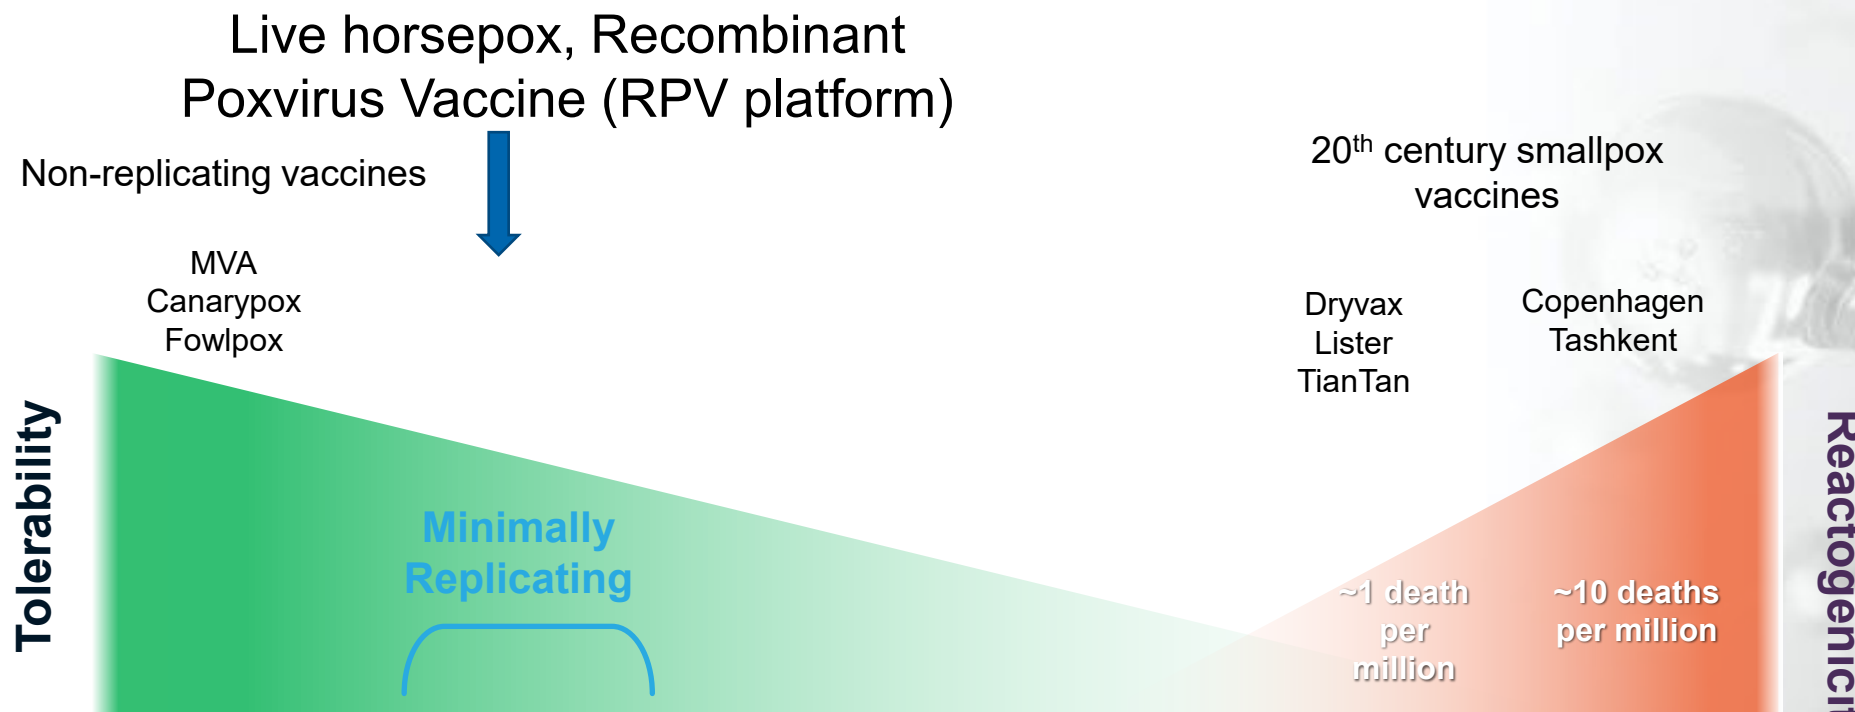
Live horsepox, Recombinant Poxvirus Vaccine (RPV platform)

Non-replicating vaccines

MVA
Canarypox
Fowlpox

20$^{th}$ century smallpox vaccines

Dryvax
Lister
TianTan

Copenhagen
Tashkent

Tolerability

Minimally Replicating

~1 death per million

~10 deaths per million

Reactogenici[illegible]